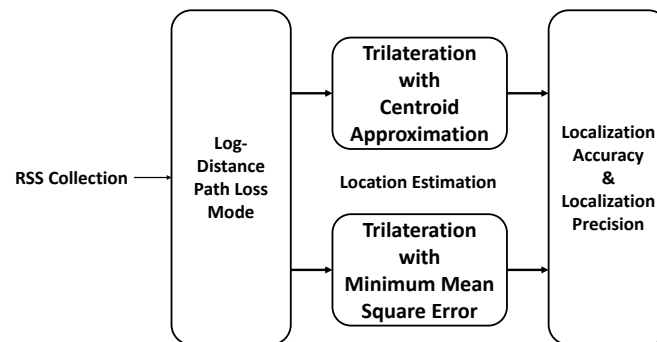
RSS Collection

Log-Distance Path Loss Mode

Trilateration with Centroid Approximation

Location Estimation

Trilateration with Minimum Mean Square Error

Localization Accuracy & Localization Precision